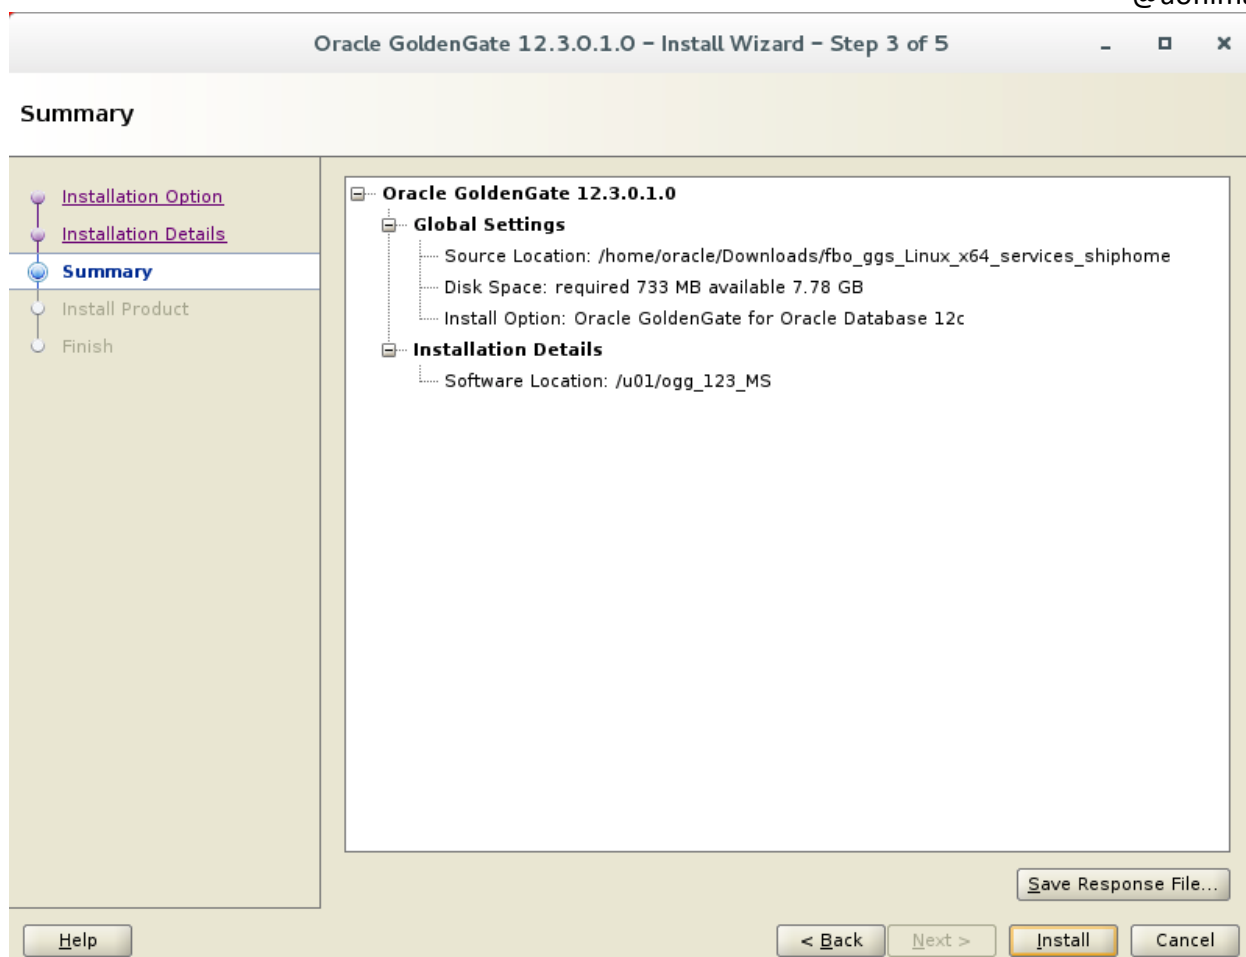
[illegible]

Oracle GoldenGate 12.3.0.1.0 – Install Wizard – Step 3 of 5

Summary

Installation Option
Installation Details
Summary
Install Product
Finish

Oracle GoldenGate 12.3.0.1.0
Global Settings
Source Location: /home/oracle/Downloads/fbo_ggs_Linux_x64_services_shiphome
Disk Space: required 733 MB available 7.78 GB
Install Option: Oracle GoldenGate for Oracle Database 12c
Installation Details
Software Location: /u01/ogg_123_MS

Save Response File...

Help
< Back
Next >
Install
Cancel